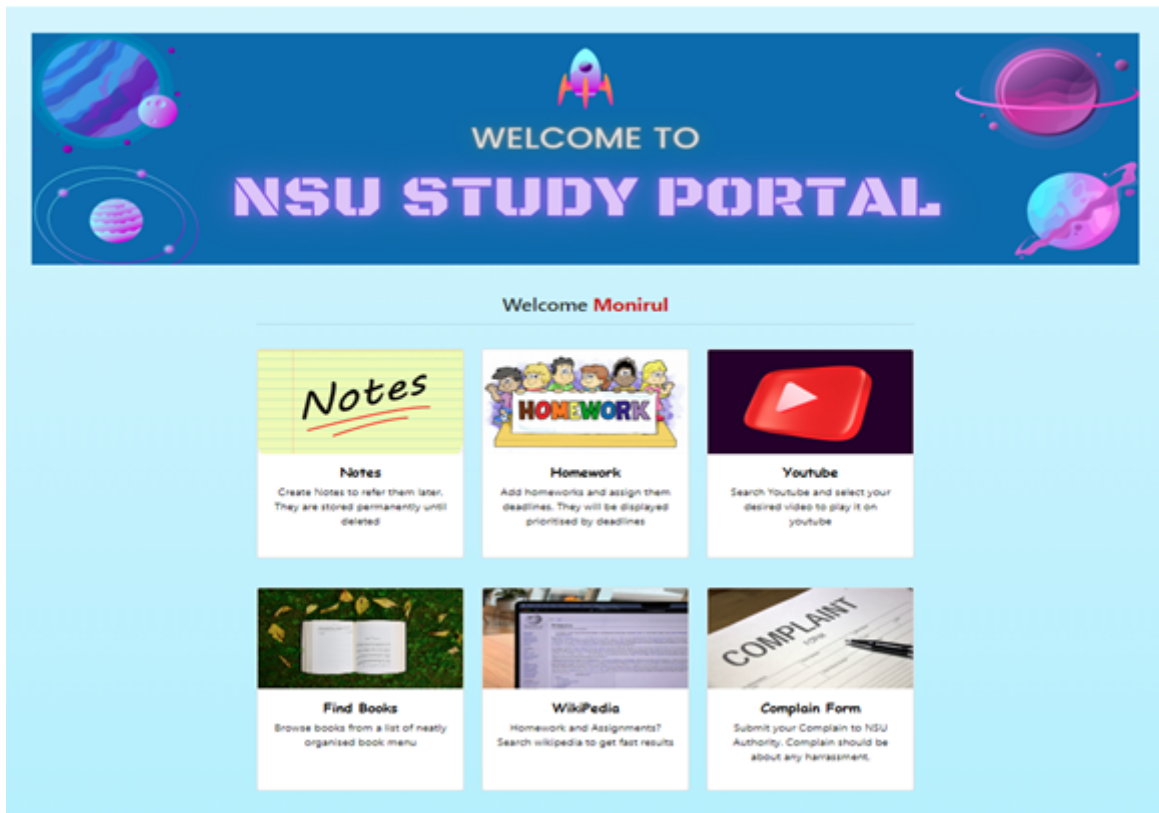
WELCOME TO
NSU STUDY PORTAL

Welcome Monirul

Notes

Notes
Create Notes to refer them later. They are stored permanently until deleted

HOMEWORK

Homework
Add homeworks and assign them deadlines. They will be displayed prioritised by deadlines

Youtube
Search Youtube and select your desired video to play it on youtube

Find Books
Browse books from a list of neatly organised book menu

WikiPedia
Homework and Assignments? Search wikipedia to get fast results

COMPLAINT

Complain Form
Submit your Complain to NSU Authority. Complain should be about any harrassment.